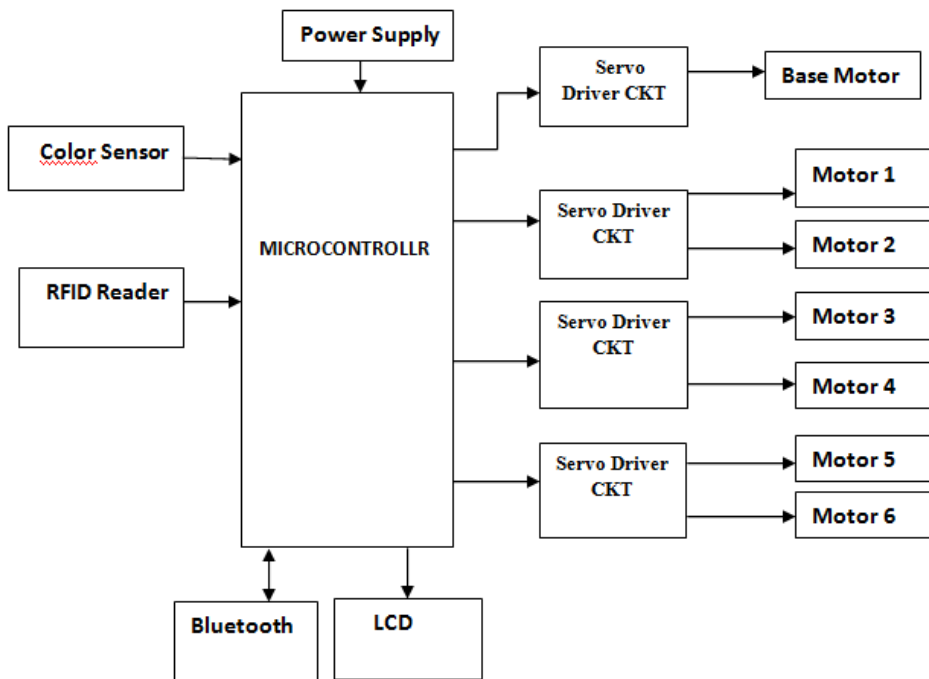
Power Supply

Color Sensor

RFID Reader

MICROCONTROLLR

Servo Driver CKT

Base Motor

Servo Driver CKT

Motor 1

Motor 2

Servo Driver CKT

Motor 3

Motor 4

Servo Driver CKT

Motor 5

Motor 6

Bluetooth

LCD